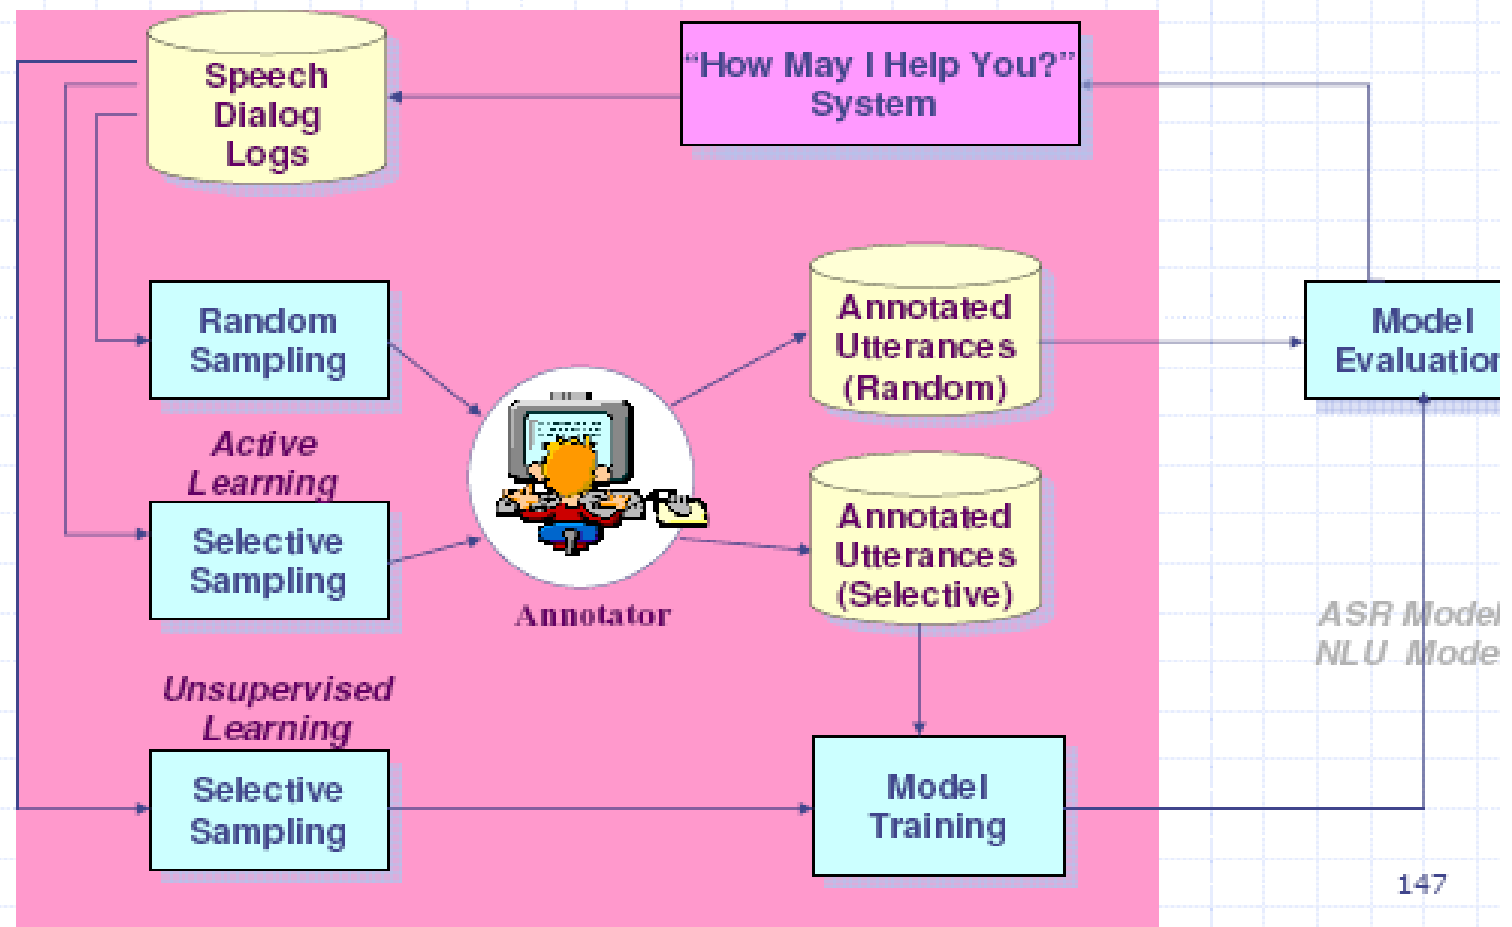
Speech Dialog Logs

"How May I Help You?" System

Random Sampling

Annotated Utterances (Random)

Model Evaluation

Active Learning

Selective Sampling

Annotator

Annotated Utterances (Selective)

ASR Model
NLU Mode

Unsupervised Learning

Selective Sampling

Model Training

147